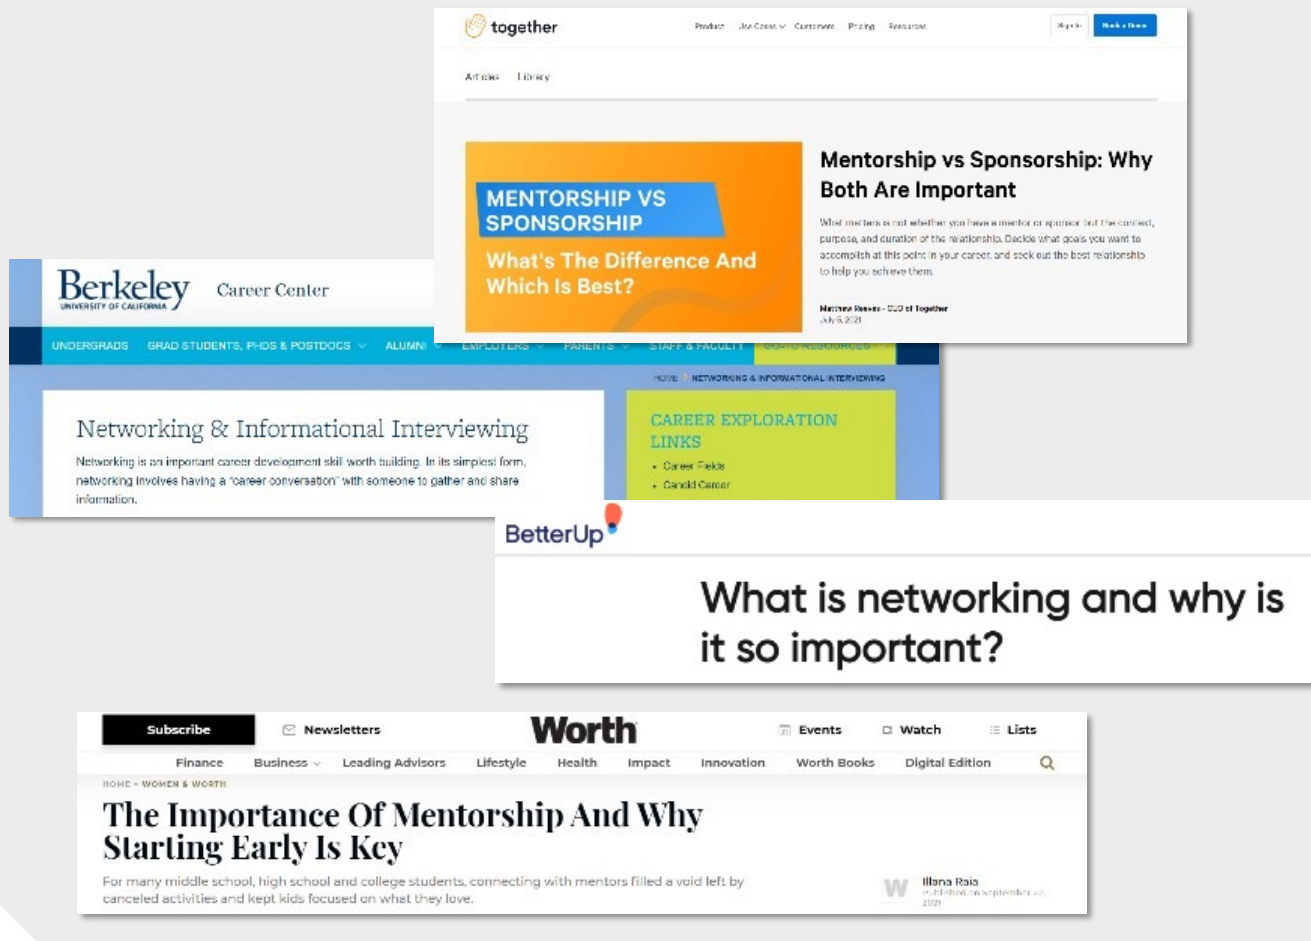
together

Product Use Cases Customers Pricing Resources

Sign In Book a Demo

Articles Library

MENTORSHIP VS SPONSORSHIP

What's The Difference And Which Is Best?

Mentorship vs Sponsorship: Why Both Are Important

What matters is not whether you have a mentor or sponsor but the context, purpose, and duration of the relationship. Decide what goals you want to accomplish at this point in your career, and seek out the best relationship to help you achieve them.

Matthew Reeves - CEO of Together
July 6, 2021

Berkeley UNIVERSITY OF CALIFORNIA Career Center

UNDERGRADS GRAD STUDENTS, PHDS & POSTDOCS ALUMNI EMPLOYERS PARENTS STAFF & FACULTY GO-TO RESOURCES

HOME NETWORKING & INFORMATIONAL INTERVIEWING

Networking & Informational Interviewing

Networking is an important career development skill worth building. In its simplest form, networking involves having a "career conversation" with someone to gather and share information.

CAREER EXPLORATION LINKS

• Career Fields
• Candid Career

BetterUp

What is networking and why is it so important?

Subscribe Newsletters Worth Events Watch Lists

Finance Business Leading Advisors Lifestyle Health Impact Innovation Worth Books Digital Edition

HOME > WOMEN & WORTH

The Importance Of Mentorship And Why Starting Early Is Key

For many middle school, high school and college students, connecting with mentors filled a void left by canceled activities and kept kids focused on what they love.

W Illana Raia
Published on September 22, 2021